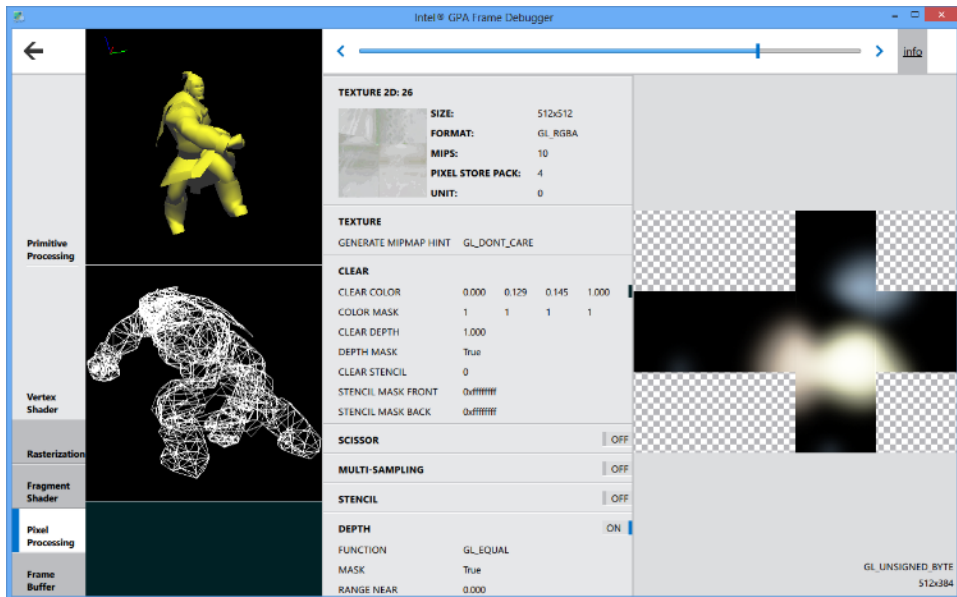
Intel® GPA Frame Debugger

info

Primitive Processing

Vertex Shader

Rasterization

Fragment Shader

Pixel Processing

Frame Buffer

TEXTURE 2D: 26

SIZE: 512x512
FORMAT: GL_RGBA
MIPS: 10
PIXEL STORE PACK: 4
UNIT: 0

TEXTURE

GENERATE MIPMAP HINT GL_DONT_CARE

CLEAR

| | | | | |
|---|---|---|---|---|
| CLEAR COLOR | 0.000 | 0.129 | 0.145 | 1.000 |
| COLOR MASK | 1 | 1 | 1 | 1 |
| CLEAR DEPTH | 1.000 | | | |
| DEPTH MASK | True | | | |
| CLEAR STENCIL | 0 | | | |
| STENCIL MASK FRONT | 0xffffffff | | | |
| STENCIL MASK BACK | 0xffffffff | | | |

SCISSOR OFF

MULTI-SAMPLING OFF

STENCIL OFF

DEPTH ON

FUNCTION GL_EQUAL
MASK True
RANGE NEAR 0.000

GL_UNSIGNED_BYTE
512x384